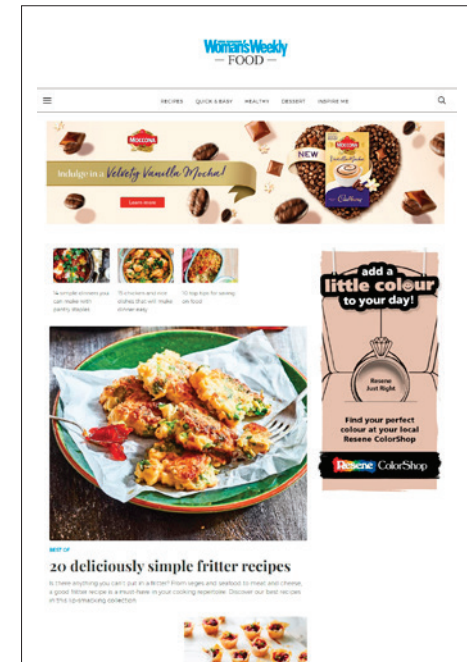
Woman's Weekly
— FOOD —

RECIPES QUICK & EASY HEALTHY DESSERT INSPIRE ME

MOCCONA
Indulge in a Velvety Vanilla Mocha!
Learn more
NEW
Cadbury

14 simple dinners you can make with pantry staples

15 chicken and rice dishes that will make dinner easy

10 top tips for saving on food

add a little colour to your day!
Resene Just Right
Find your perfect colour at your local Resene ColorShop
Resene ColorShop

BEST OF
20 deliciously simple fritter recipes

Is there anything you can't put in a fritter? From vegies and seafood to meat and cheese, a good fritter recipe is a must-have in your cooking repertoire. Discover our best recipes in this lip-smacking collection.